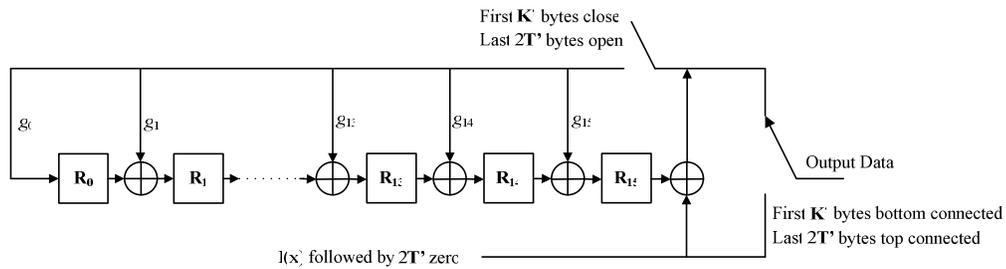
First **K'** bytes close
Last 2**T'** bytes open

$g_0$

$g_1$

$g_{13}$

$g_{14}$

$g_{15}$

$R_0$

$R_1$

$R_{13}$

$R_{14}$

$R_{15}$

Output Data

First **K'** bytes bottom connected
Last 2**T'** bytes top connected

I(x) followed by 2**T'** zero